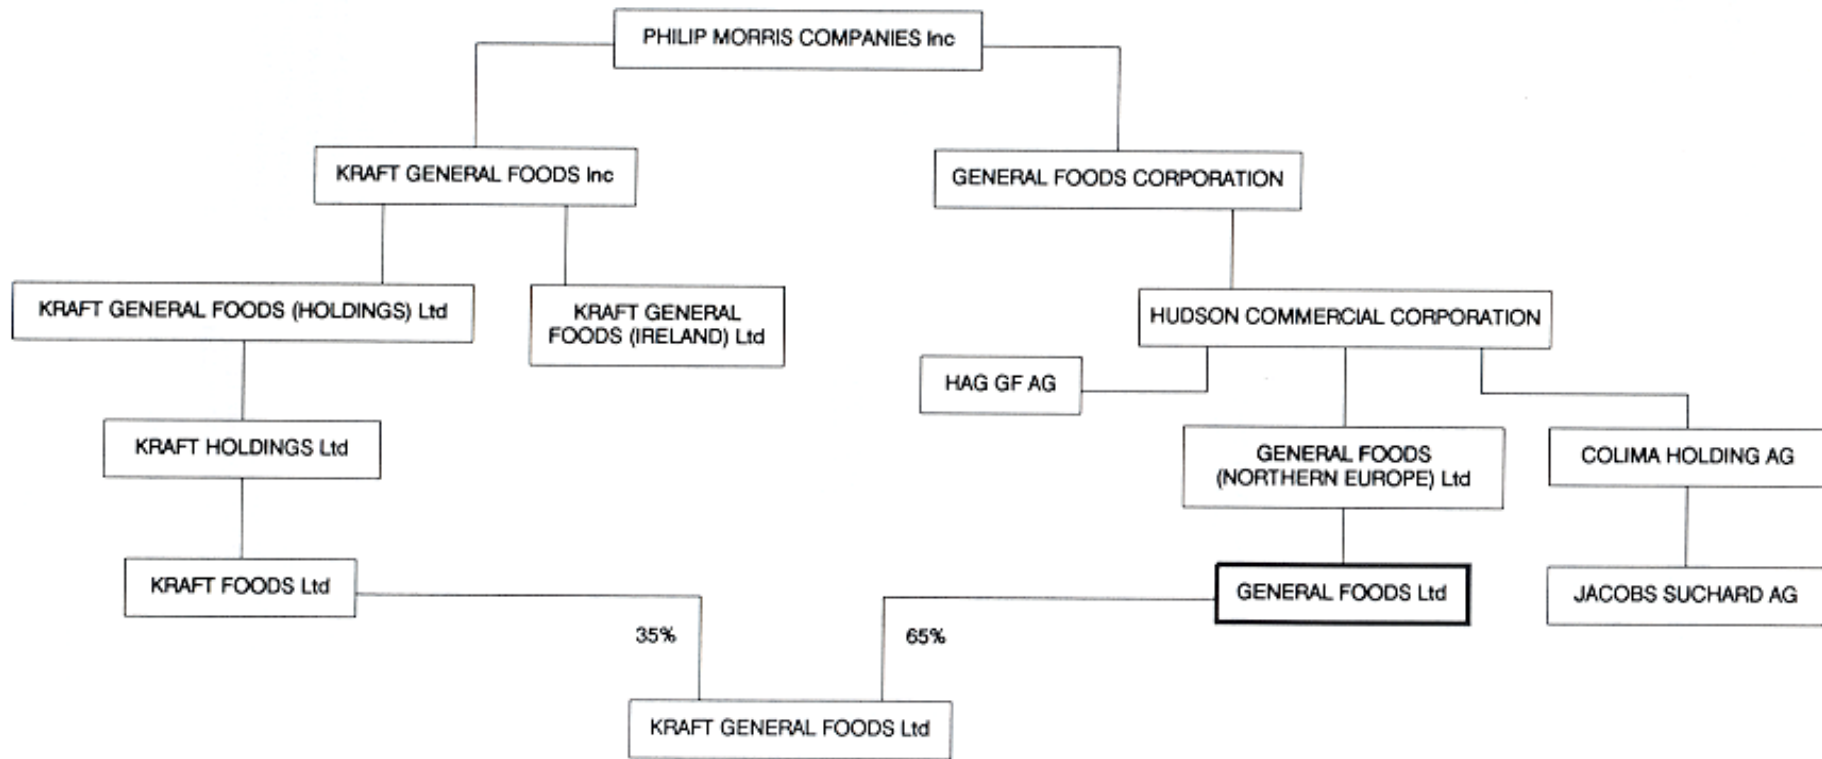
PHILIP MORRIS COMPANIES Inc

KRAFT GENERAL FOODS Inc

GENERAL FOODS CORPORATION

KRAFT GENERAL FOODS (HOLDINGS) Ltd

KRAFT GENERAL FOODS (IRELAND) Ltd

HUDSON COMMERCIAL CORPORATION

HAG GF AG

KRAFT HOLDINGS Ltd

GENERAL FOODS (NORTHERN EUROPE) Ltd

COLIMA HOLDING AG

KRAFT FOODS Ltd

GENERAL FOODS Ltd

JACOBS SUCHARD AG

35%

65%

KRAFT GENERAL FOODS Ltd